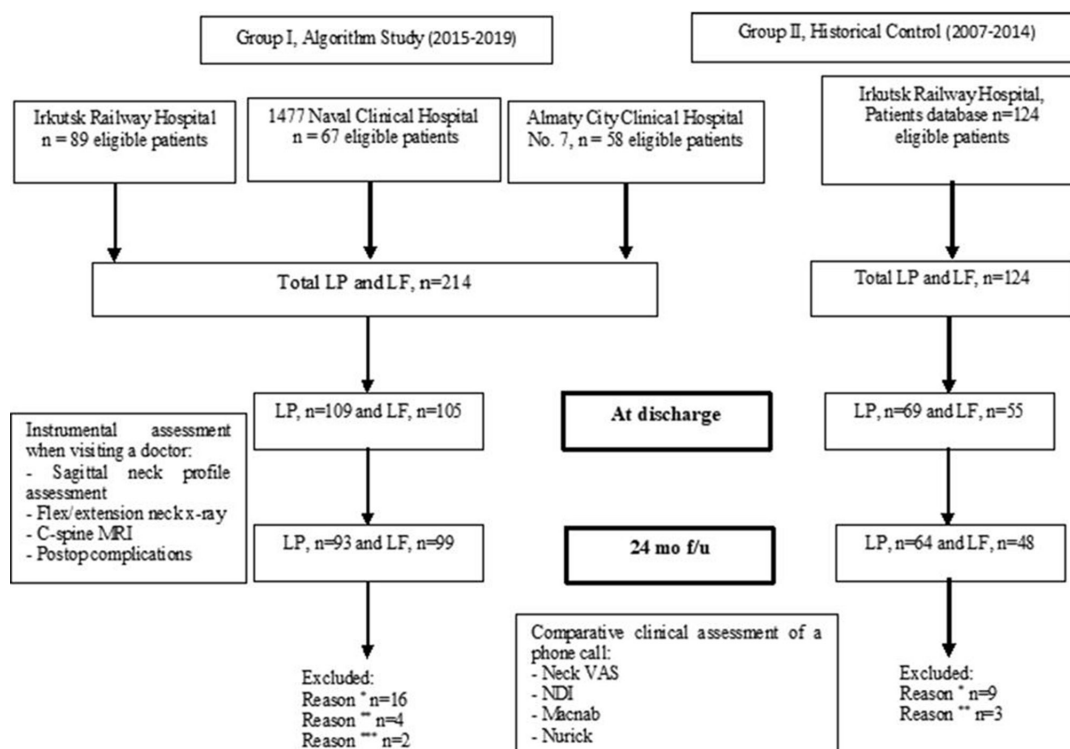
Group I, Algorithm Study (2015-2019)

Group II, Historical Control (2007-2014)

Irkutsk Railway Hospital n = 89 eligible patients

1477 Naval Clinical Hospital n = 67 eligible patients

Almaty City Clinical Hospital No. 7, n = 58 eligible patients

Irkutsk Railway Hospital, Patients database n=124 eligible patients

Total LP and LF, n=214

Total LP and LF, n=124

Instrumental assessment when visiting a doctor:
- Sagittal neck profile assessment
- Flex/extension neck x-ray
- C-spine MRI
- Postop complications

LP, n=109 and LF, n=105

At discharge

LP, n=69 and LF, n=55

LP, n=93 and LF, n=99

24 mo f/u

LP, n=64 and LF, n=48

Excluded:
Reason * n=16
Reason ** n=4
Reason *** n=2

Comparative clinical assessment of a phone call:
- Neck VAS
- NDI
- Macnab
- Nurick

Excluded:
Reason * n=9
Reason ** n=3